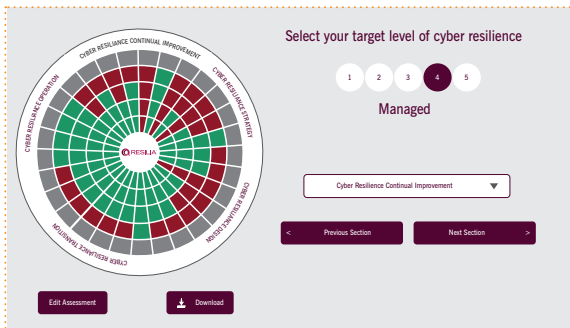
CYBER RESILIENCE CONTINUAL IMPROVEMENT

CYBER RESILIENCE STRATEGY

CYBER RESILIENCE DESIGN

CYBER RESILIENCE TRANSITION

CYBER RESILIENCE OPERATION

RESILIA

Select your target level of cyber resilience

1 2 3 4 5

Managed

Cyber Resilience Continual Improvement

< Previous Section

Next Section >

Edit Assessment

Download